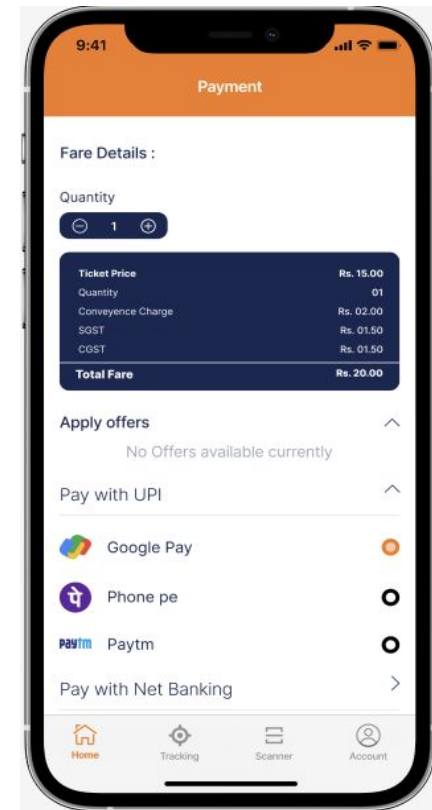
9:41

Payment

Fare Details :

Quantity

1

| Ticket Price | Rs. 15.00 |
|---|---|
| Quantity | 01 |
| Conveyence Charge | Rs. 02.00 |
| SGST | Rs. 01.50 |
| CGST | Rs. 01.50 |
| Total Fare | Rs. 20.00 |

Apply offers

No Offers available currently

Pay with UPI

Google Pay

Phone pe

Paytm Paytm

Pay with Net Banking

Home Tracking Scanner Account